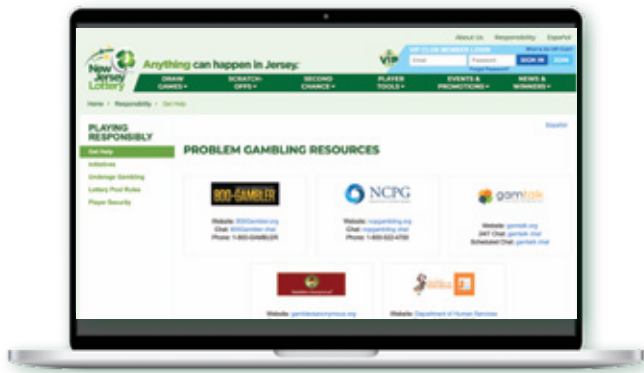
About Us Responsibility Español

New Jersey Lottery

Anything can happen in Jersey.

VIP CLUB MEMBER LOGIN

Email Password SIGN IN JOIN

DRAW GAMES ▾ SCRATCH-OFFS ▾ SECOND CHANCE ▾ PLAYER TOOLS ▾ EVENTS & PROMOTIONS ▾ NEWS & WINNERS ▾

Home › Responsibility › Get Help

PLAYING RESPONSIBLY

Get Help

Initiatives

Underage Gambling

Lottery Pool Rules

Player Security

Español

PROBLEM GAMBLING RESOURCES

800-GAMBLER

Website: 800Gambler.org
Chat: 800Gambler.chat
Phone: 1-800-GAMBLER

NCPG

Website: ncpgambling.org
Chat: ncpgambling.chat
Phone: 1-800-522-4700

gamtalk

Website: gamtalk.org
24/7 Chat: gamtalk.chat
Scheduled Chat: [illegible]

Website: gamblersanonymous.org

Website: Department of Human Services